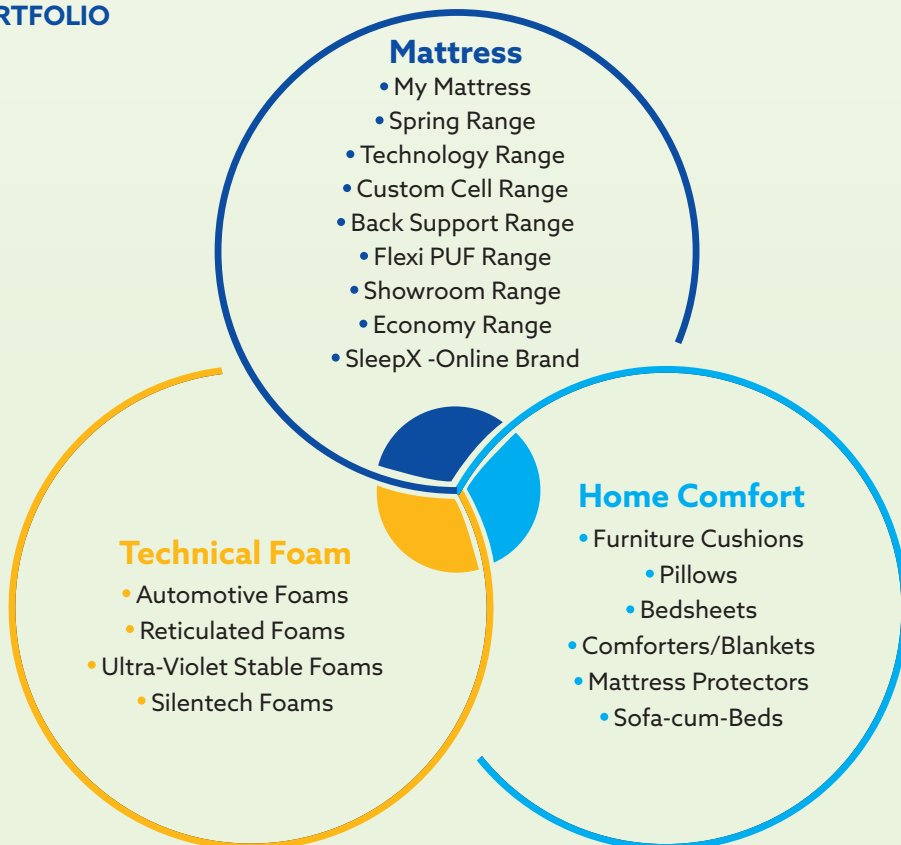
RTFOLIO

Mattress
• My Mattress
• Spring Range
• Technology Range
• Custom Cell Range
• Back Support Range
• Flexi PUF Range
• Showroom Range
• Economy Range
• SleepX -Online Brand

Technical Foam
• Automotive Foams
• Reticulated Foams
• Ultra-Violet Stable Foams
• Silentech Foams

Home Comfort
• Furniture Cushions
• Pillows
• Bedsheets
• Comforters/Blankets
• Mattress Protectors
• Sofa-cum-Beds